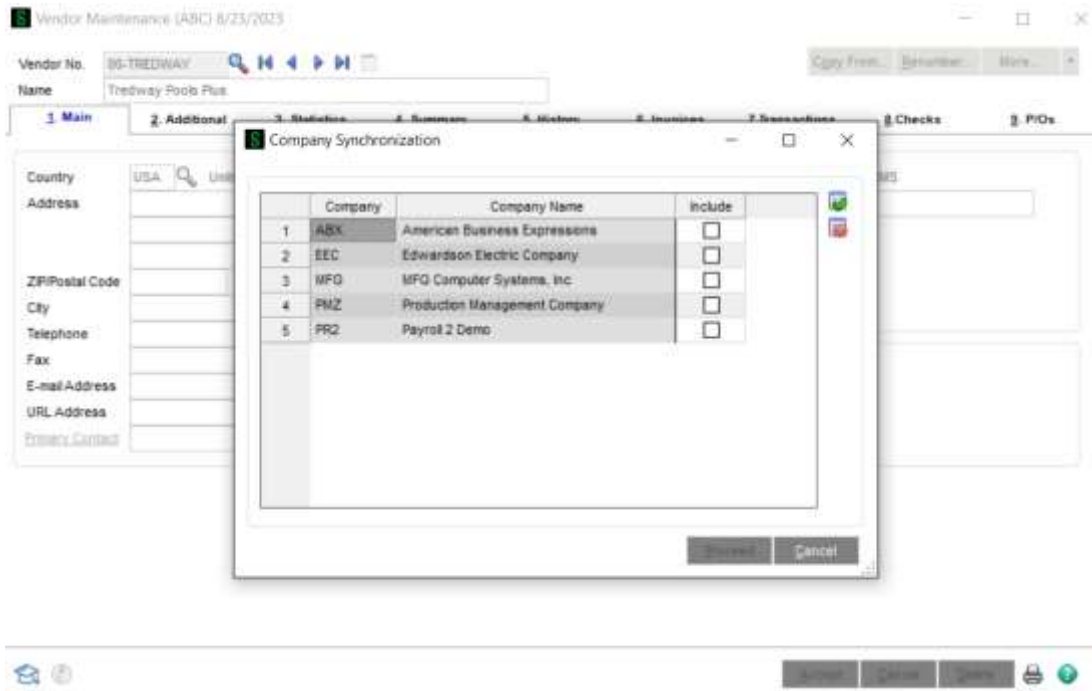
Vendor Maintenance (ABC) 8/23/2023

Vendor No. 00-TREDWAY
Name Tredway Pools Plus

Copy From... Renumber... More...

1. Main 2. Additional 3. Statistics 4. Summary 5. History 6. Invoices 7. Transactions 8. Checks 9. P/Os

Country USA Uni
Address
ZIP/Postal Code
City
Telephone
Fax
E-mail Address
URL Address
Primary Contact

Company Synchronization

| | Company | Company Name | Include |
|---|---|---|---|
| 1 | ABX | American Business Expressions | ☐ |
| 2 | EEC | Edwardson Electric Company | ☐ |
| 3 | MFG | MFG Computer Systems, Inc | ☐ |
| 4 | PMZ | Production Management Company | ☐ |
| 5 | PR2 | Payroll 2 Demo | ☐ |

Proceed Cancel

Accept Cancel Delete